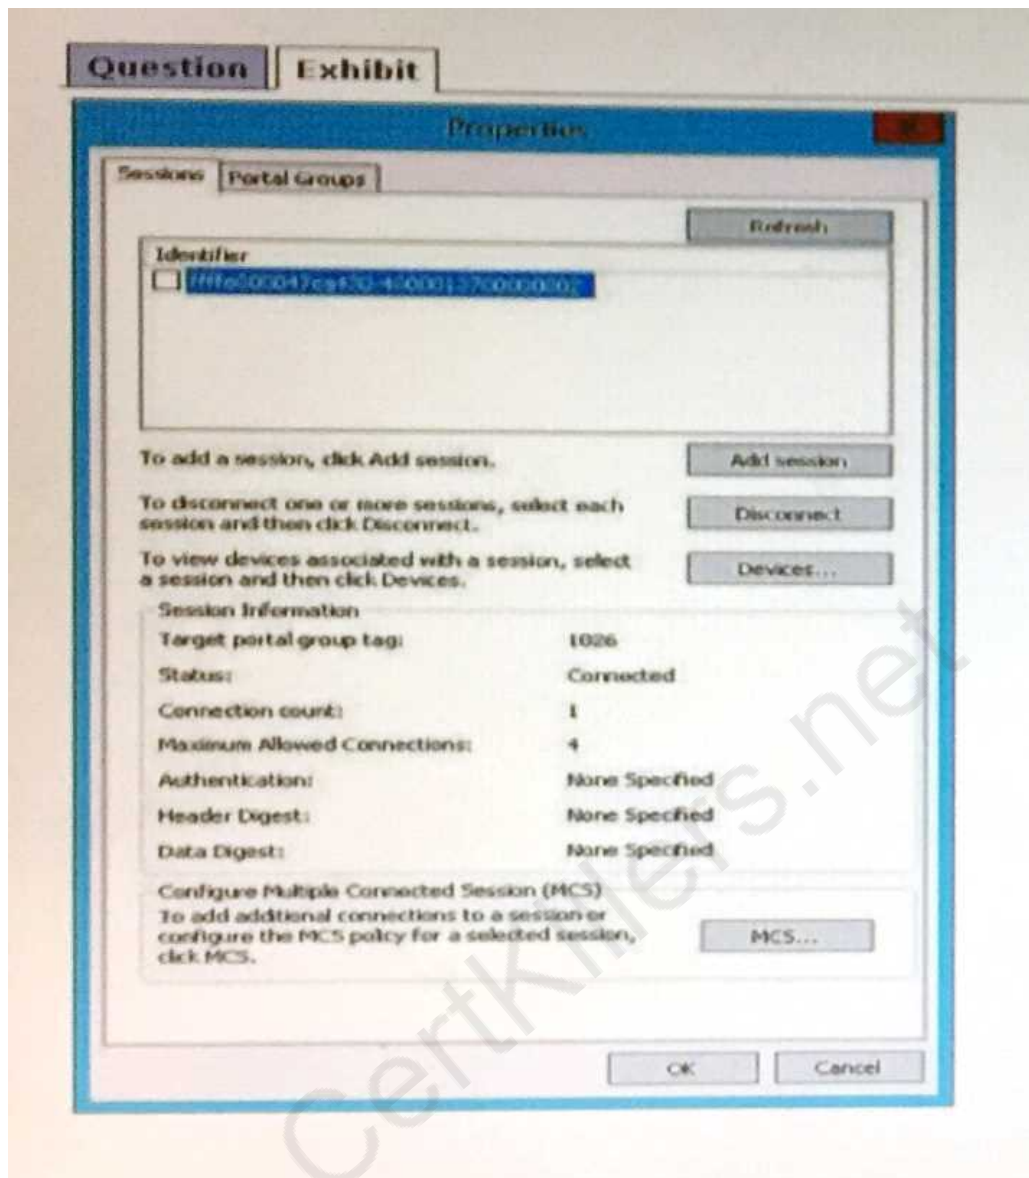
Question | Exhibit

Properties

Sessions | Portal Groups

Refresh

Identifier

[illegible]

To add a session, click Add session.

Add session

To disconnect one or more sessions, select each session and then click Disconnect.

Disconnect

To view devices associated with a session, select a session and then click Devices.

Devices...

Session Information

| | |
|---|---|
| Target portal group tag: | 1026 |
| Status: | Connected |
| Connection count: | 1 |
| Maximum Allowed Connections: | 4 |
| Authentication: | None Specified |
| Header Digest: | None Specified |
| Data Digest: | None Specified |

Configure Multiple Connected Session (MCS)

To add additional connections to a session or configure the MCS policy for a selected session, click MCS.

MCS...

OK

Cancel

CertKillers.net